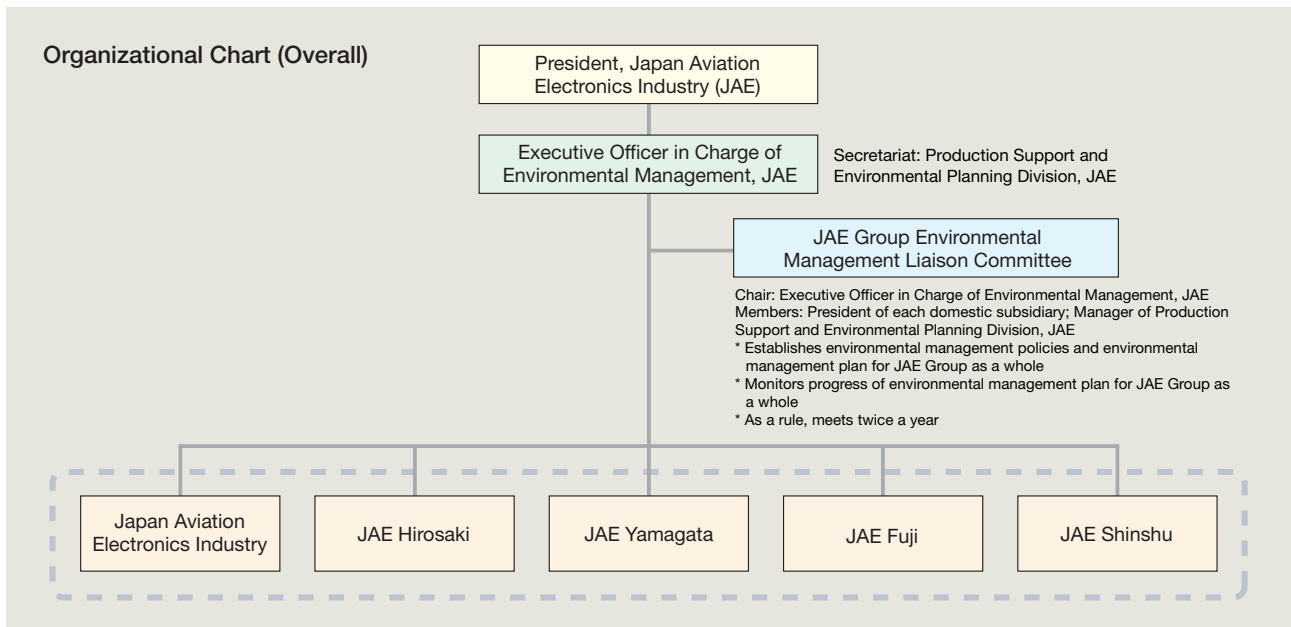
Organizational Chart (Overall)

President, Japan Aviation Electronics Industry (JAE)

Executive Officer in Charge of Environmental Management, JAE

Secretariat: Production Support and Environmental Planning Division, JAE

JAE Group Environmental Management Liaison Committee

Chair: Executive Officer in Charge of Environmental Management, JAE
Members: President of each domestic subsidiary; Manager of Production Support and Environmental Planning Division, JAE
* Establishes environmental management policies and environmental management plan for JAE Group as a whole
* Monitors progress of environmental management plan for JAE Group as a whole
* As a rule, meets twice a year

Japan Aviation Electronics Industry

JAE Hirosaki

JAE Yamagata

JAE Fuji

JAE Shinshu